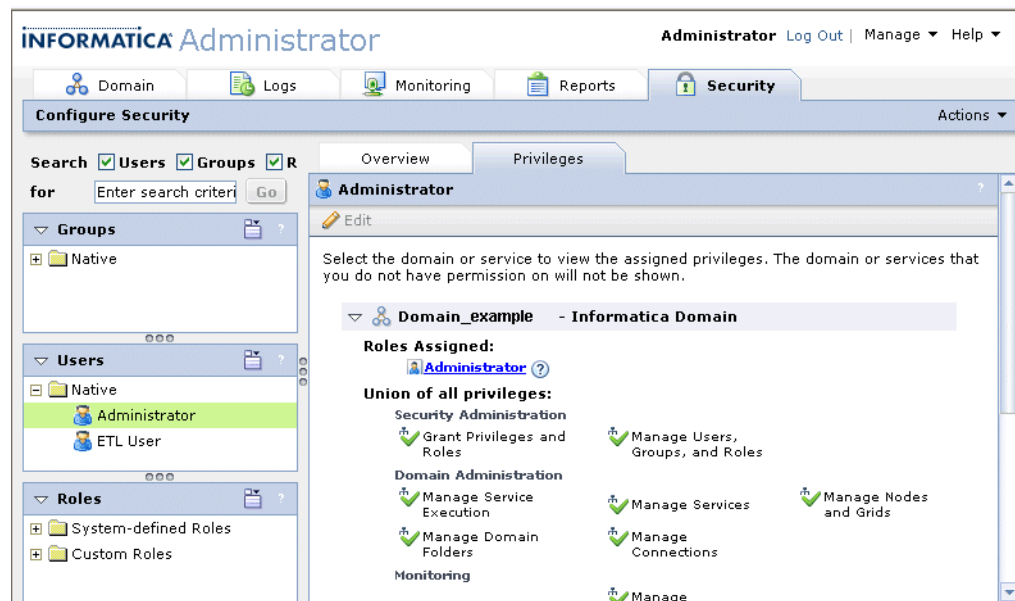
INFORMATICA Administrator

Administrator Log Out | Manage ▼ Help ▼

Domain Logs Monitoring Reports Security

Configure Security

Actions ▼

Search Users Groups R

for Enter search criteri Go

Groups

Native

Users

Native

Administrator

ETL User

Roles

System-defined Roles

Custom Roles

Overview Privileges

Administrator

Edit

Select the domain or service to view the assigned privileges. The domain or services that you do not have permission on will not be shown.

Domain_example - Informatica Domain

Roles Assigned:

Administrator

Union of all privileges:

Security Administration

Grant Privileges and Roles

Manage Users, Groups, and Roles

Domain Administration

Manage Service Execution

Manage Services

Manage Nodes and Grids

Manage Domain Folders

Manage Connections

Monitoring

Manage